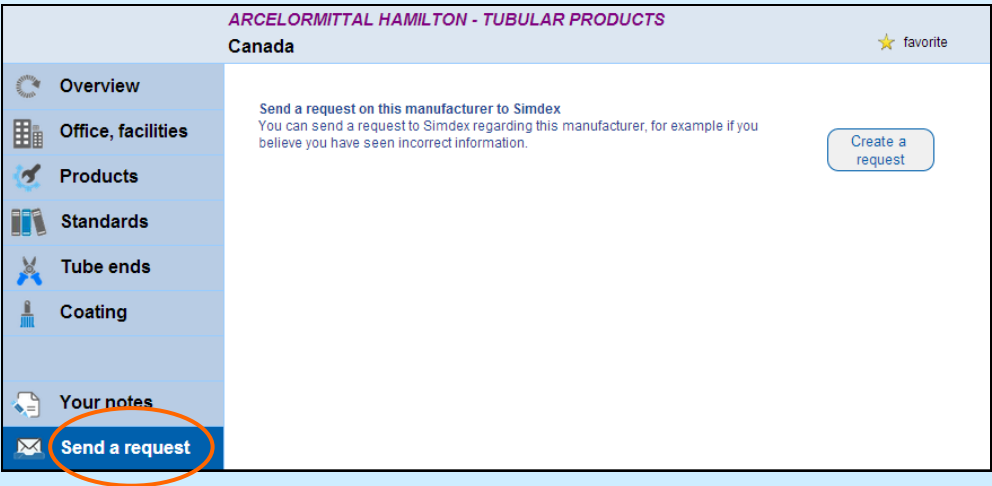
ARCELORMITTAL HAMILTON - TUBULAR PRODUCTS
Canada

favorite

Overview
Office, facilities
Products
Standards
Tube ends
Coating

Your notes
Send a request

Send a request on this manufacturer to Simdex
You can send a request to Simdex regarding this manufacturer, for example if you believe you have seen incorrect information.

Create a request